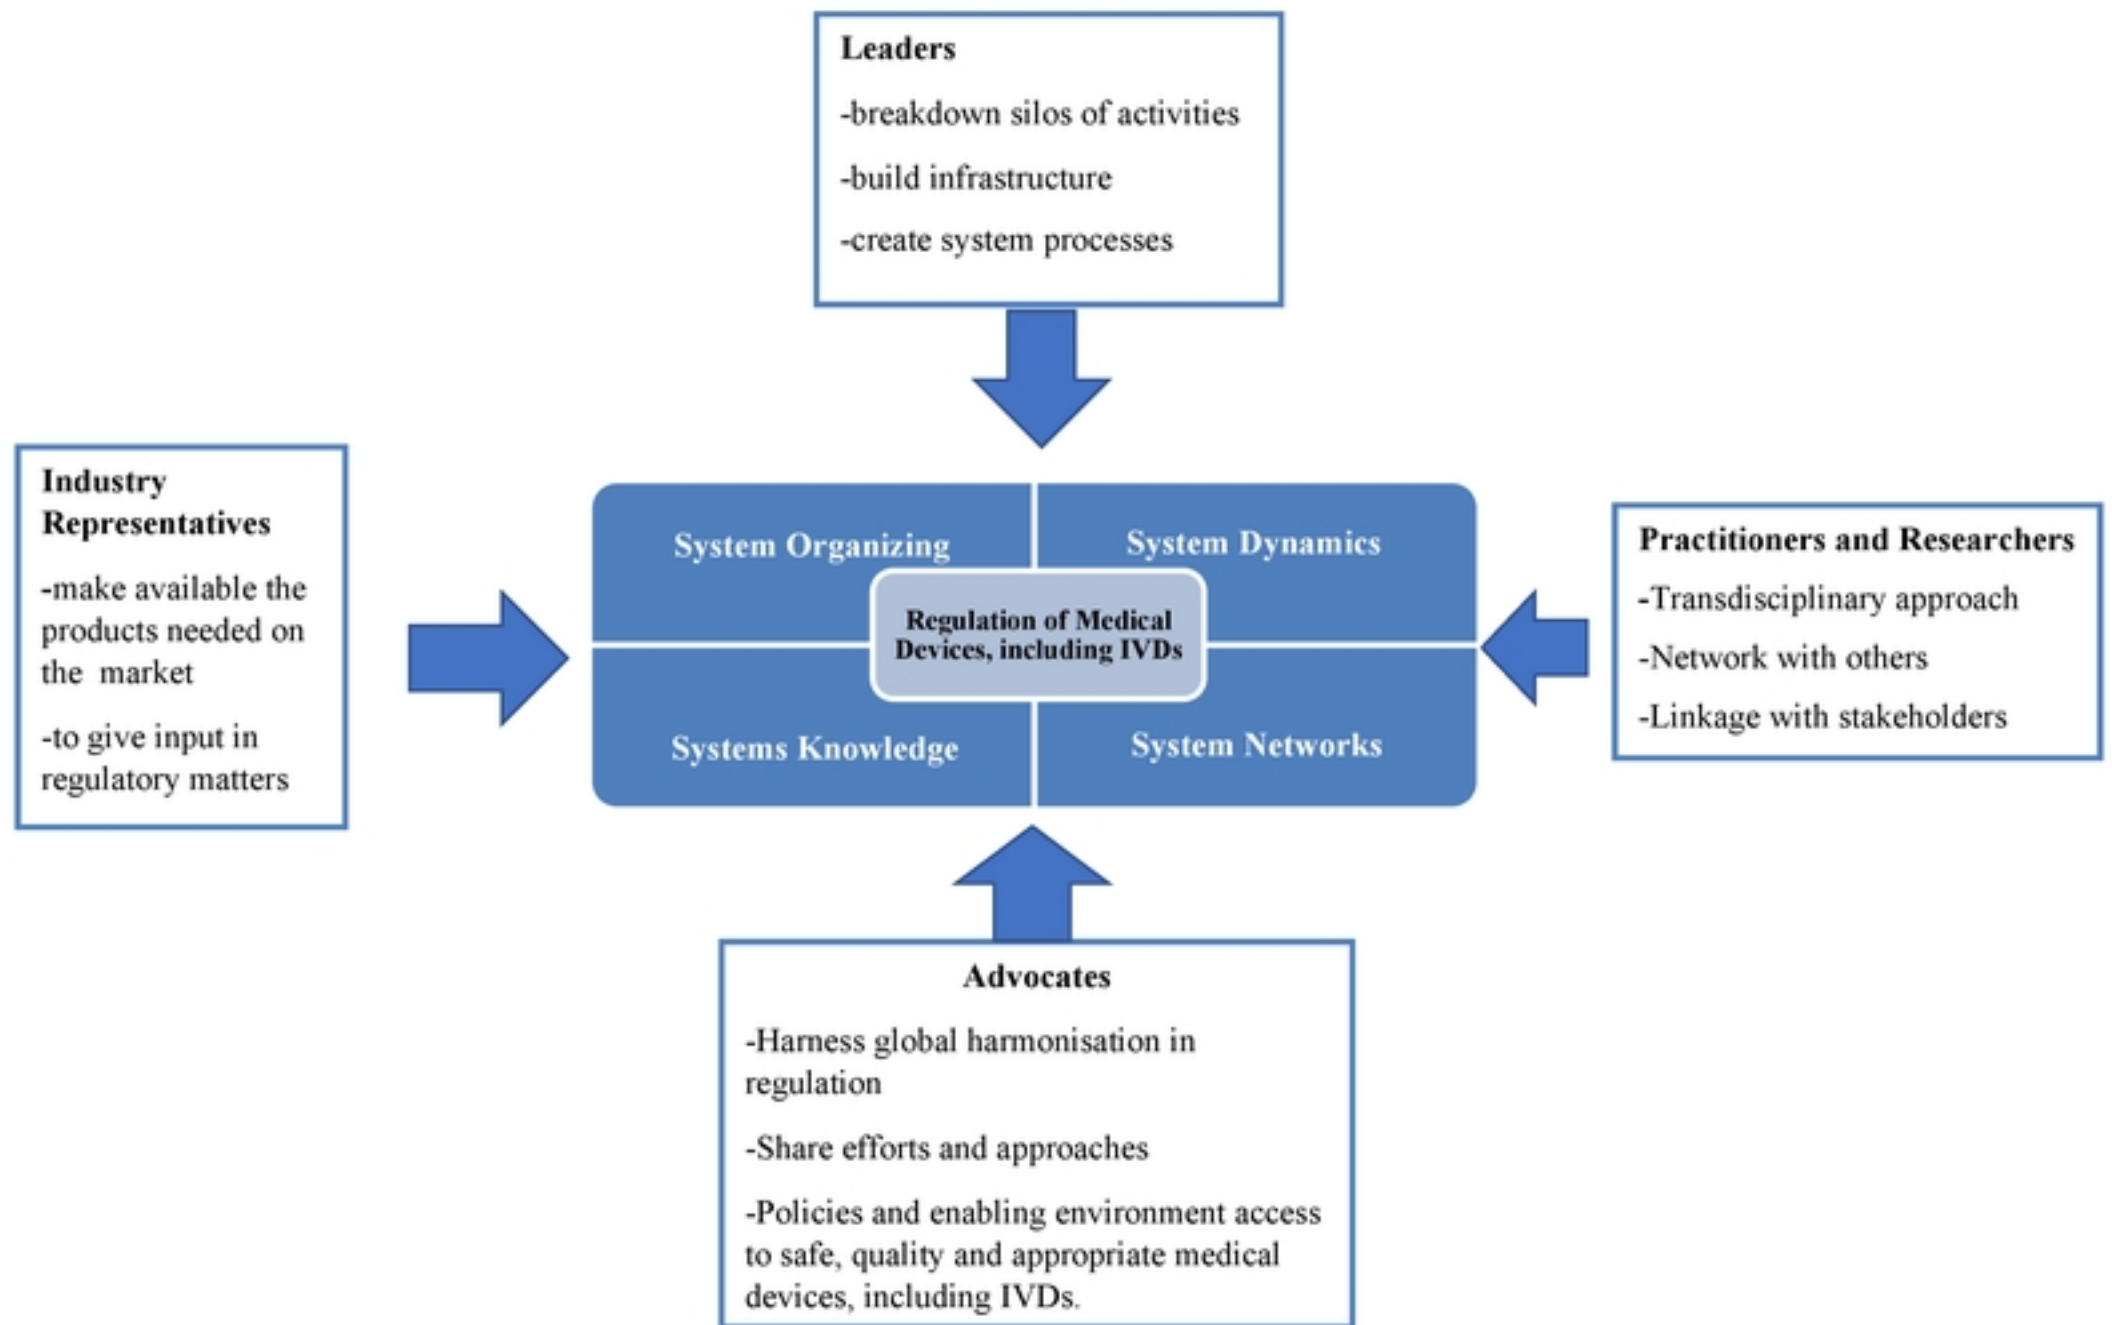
Leaders

-breakdown silos of activities

-build infrastructure

-create system processes

Industry Representatives

-make available the products needed on the market

-to give input in regulatory matters

System Organizing

System Dynamics

Regulation of Medical Devices, including IVDs

Systems Knowledge

System Networks

Practitioners and Researchers

-Transdisciplinary approach

-Network with others

-Linkage with stakeholders

Advocates

-Harness global harmonisation in regulation

-Share efforts and approaches

-Policies and enabling environment access to safe, quality and appropriate medical devices, including IVDs.